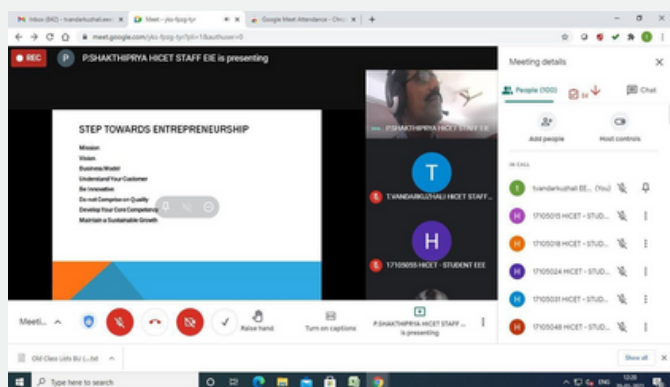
Inbox (840) - tvandarkuzhali.eee | Meet - ylo-fpzg-tyr | Google Meet Attendance - Chro

meet.google.com/ylo-fpzg-tyr?pli=1&authuser=0

REC

P.SHAKTHIPRIYA HICET STAFF EIE is presenting

STEP TOWARDS ENTREPRENEURSHIP

Mission
Vision
Business Model
Understand Your Customer
Be Innovative
Do not Compromise on Quality
Develop Your Core Competence
Maintain a Sustainable Growth

P.SHAKTHIPRIYA HICET STAFF EIE

T.VANDARKUZHALI HICET STAFF...

17105055 HICET - STUDENT EEE

Meeting details

People (100)

Chat

Add people

Host controls

IN CALL

tvandarkuzhali EE... (You)

17105015 HICET - STUD...

17105018 HICET - STUD...

17105024 HICET - STUD...

17105031 HICET - STUD...

17105048 HICET - STUD...

Meeti...

Raise hand

Turn on captions

P.SHAKTHIPRIYA HICET STAFF ... is presenting

Old Class Lists BU L...txt

Show all

Type here to search

ENG

12:20